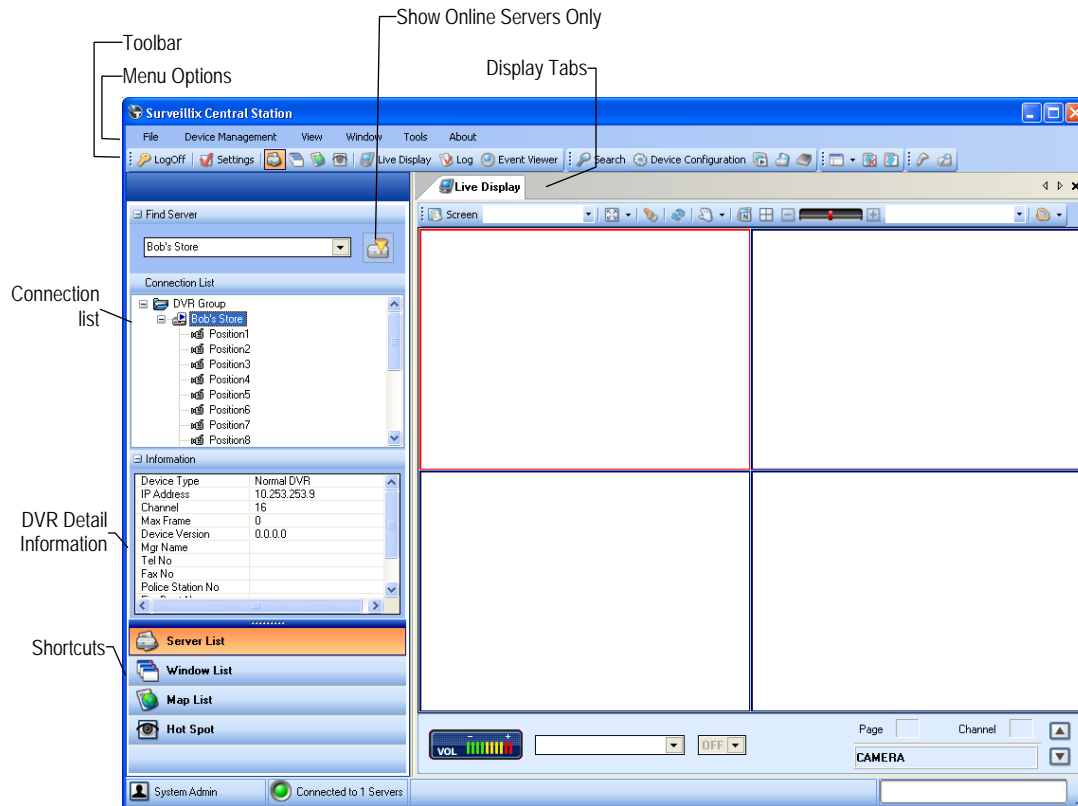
Show Online Servers Only

Toolbar

Menu Options

Display Tabs

Surveillix Central Station

File Device Management View Window Tools About

LogOff Settings Live Display Log Event Viewer Search Device Configuration

Live Display

Screen

Find Server

Bob's Store

Connection List

DVR Group
Bob's Store
Position1
Position2
Position3
Position4
Position5
Position6
Position7
Position8

Information

| Device Type | Normal DVR |
|---|---|
| IP Address | 10.253.253.9 |
| Channel | 16 |
| Max Frame | 0 |
| Device Version | 0.0.0.0 |
| Mgr Name | |
| Tel No | |
| Fax No | |
| Police Station No | |

Connection list

DVR Detail Information

Shortcuts

Server List
Window List
Map List
Hot Spot

VOL

OFF

Page Channel

CAMERA

System Admin Connected to 1 Servers